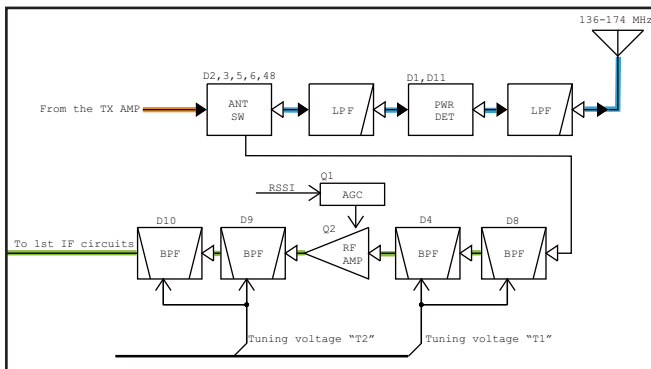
136-174 MHz

D2,3,5,6,48

From the TX AMP

ANT SW

LPF

D1,D11

PWR DET

LPF

Q1

RSSI

AGC

D10

D9

Q2

D4

D8

To 1st IF circuits

BPF

BPF

RF AMP

BPF

BPF

Tuning voltage "T2"

Tuning voltage "T1"